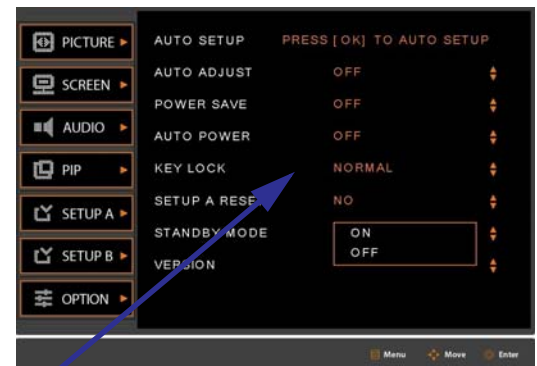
PICTURE ►
SCREEN ►
AUDIO ►
PIP ►
SETUP A ►
SETUP B ►
OPTION ►

| | |
|---|---|
| AUTO SETUP | PRESS [ OK ] TO AUTO SETUP |
| AUTO ADJUST | OFF |
| POWER SAVE | OFF |
| AUTO POWER | OFF |
| KEY LOCK | NORMAL |
| SETUP A RESE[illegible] | NO |
| STANDBY MODE | ON / OFF |
| VERSION | |

Menu Move Enter